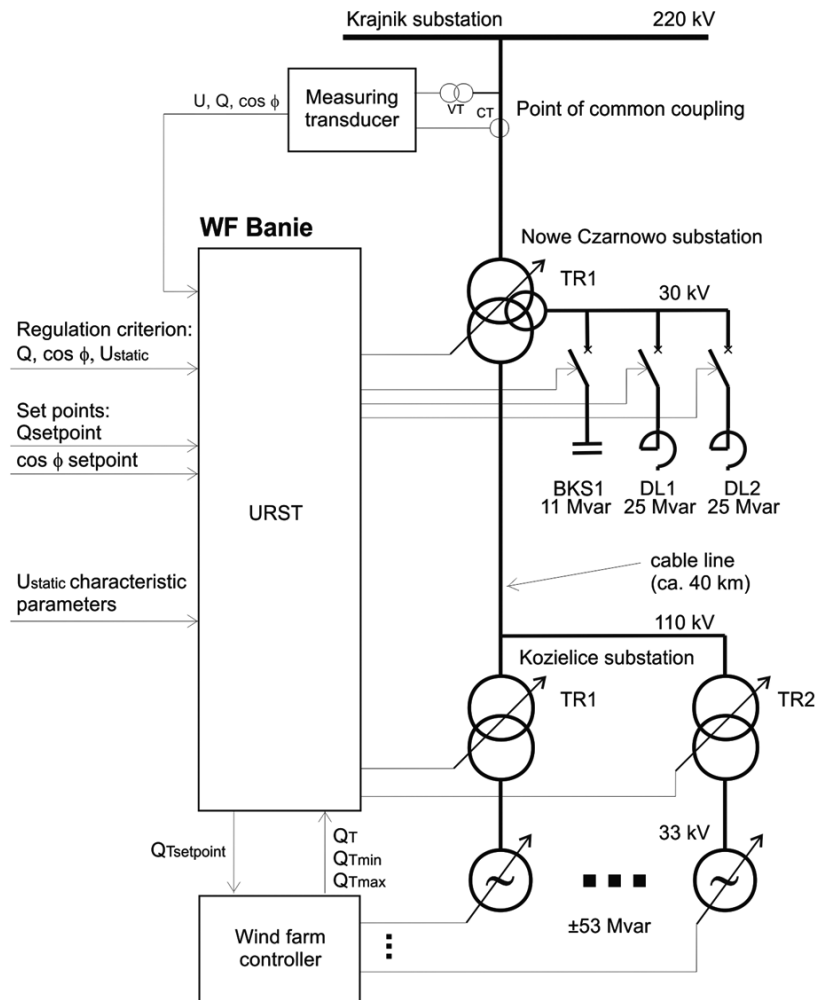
Krajnik substation

220 kV

U, Q, cos ϕ

Measuring transducer

VT

CT

Point of common coupling

WF Banie

Nowe Czarnowo substation

TR1

30 kV

Regulation criterion: Q, cos ϕ, $U_{static}$

Set points: $Q_{setpoint}$

cos ϕ setpoint

BKS1 11 Mvar

DL1 25 Mvar

DL2 25 Mvar

URST

$U_{static}$ characteristic parameters

cable line (ca. 40 km)

110 kV

Kozielice substation

TR1

TR2

33 kV

$Q_{Tsetpoint}$

$Q_T$

$Q_{Tmin}$

$Q_{Tmax}$

±53 Mvar

Wind farm controller